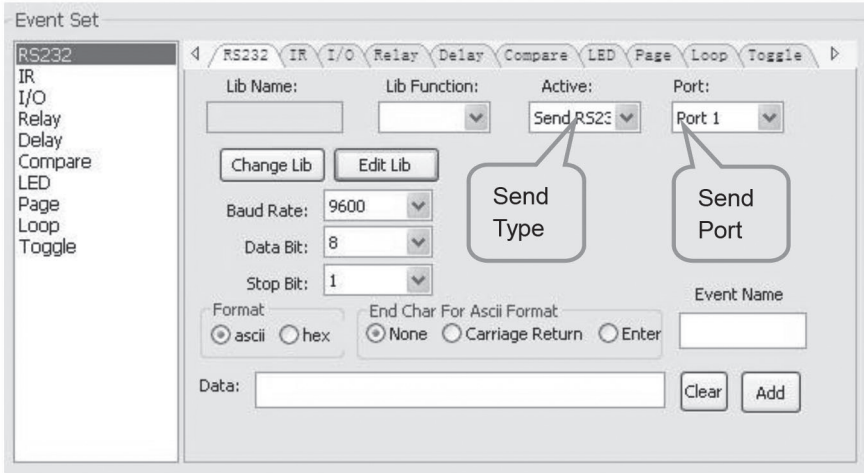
Event Set

RS232
IR
I/O
Relay
Delay
Compare
LED
Page
Loop
Toggle

RS232 IR I/O Relay Delay Compare LED Page Loop Toggle

Lib Name:

Lib Function:

Active:

Send RS23

Port:

Port 1

Change Lib

Edit Lib

Send Type

Send Port

Baud Rate: 9600

Data Bit: 8

Stop Bit: 1

Format

ascii hex

End Char For Ascii Format

None Carriage Return Enter

Event Name

Data:

Clear

Add